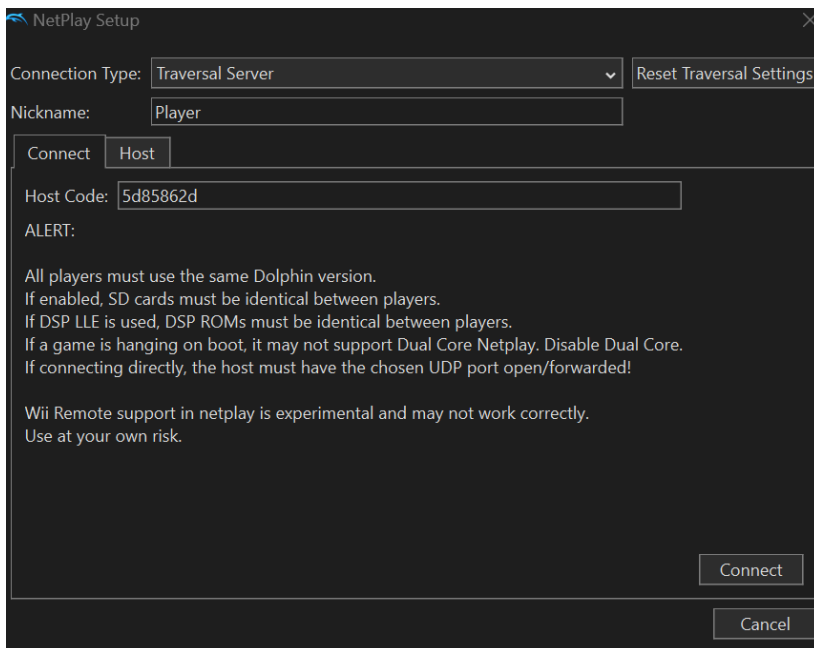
NetPlay Setup

Connection Type: Traversal Server
Reset Traversal Settings

Nickname: Player

Connect
Host

Host Code: 5d85862d

ALERT:

All players must use the same Dolphin version.
If enabled, SD cards must be identical between players.
If DSP LLE is used, DSP ROMs must be identical between players.
If a game is hanging on boot, it may not support Dual Core Netplay. Disable Dual Core.
If connecting directly, the host must have the chosen UDP port open/forwarded!

Wii Remote support in netplay is experimental and may not work correctly.
Use at your own risk.

Connect

Cancel